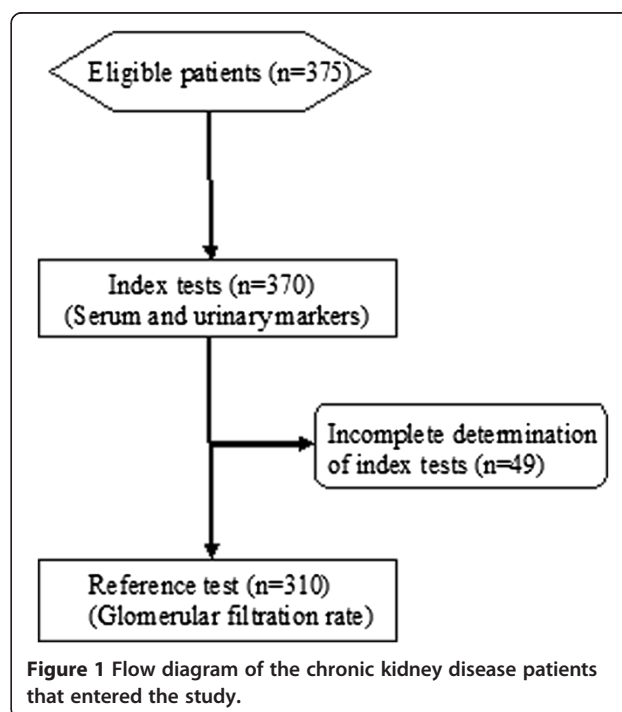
Eligible patients (n=375)

Index tests (n=370)
(Serum and urinarymarkers)

Incomplete determination of index tests (n=49)

Reference test (n=310)
(Glomerular filtration rate)

**Figure 1** Flow diagram of the chronic kidney disease patients that entered the study.